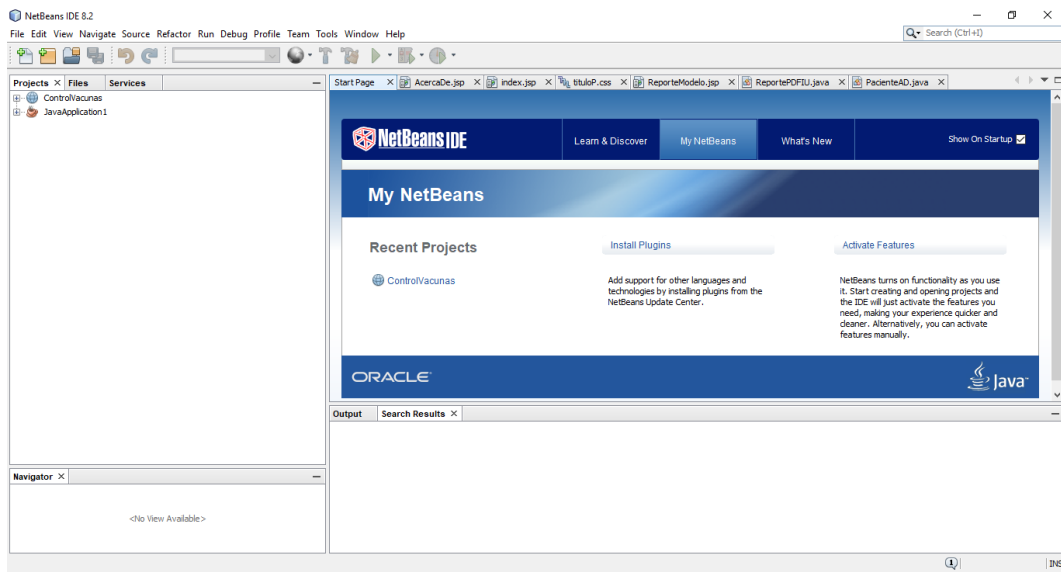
NetBeans IDE 8.2

File Edit View Navigate Source Refactor Run Debug Profile Team Tools Window Help

Search (Ctrl+I)

Projects × Files Services

ControlVacunas
JavaApplication1

Start Page × AcercaDe.jsp × index.jsp × tituloP.css × ReporteModelo.jsp × ReportePDFIU.java × PacienteAD.java ×

NetBeans IDE

Learn & Discover My NetBeans What's New Show On Startup

My NetBeans

Recent Projects

ControlVacunas

Install Plugins

Add support for other languages and technologies by installing plugins from the NetBeans Update Center.

Activate Features

NetBeans turns on functionality as you use it. Start creating and opening projects and the IDE will just activate the features you need, making your experience quicker and cleaner. Alternatively, you can activate features manually.

ORACLE

Java

Navigator ×

<No View Available>

Output Search Results ×

INS